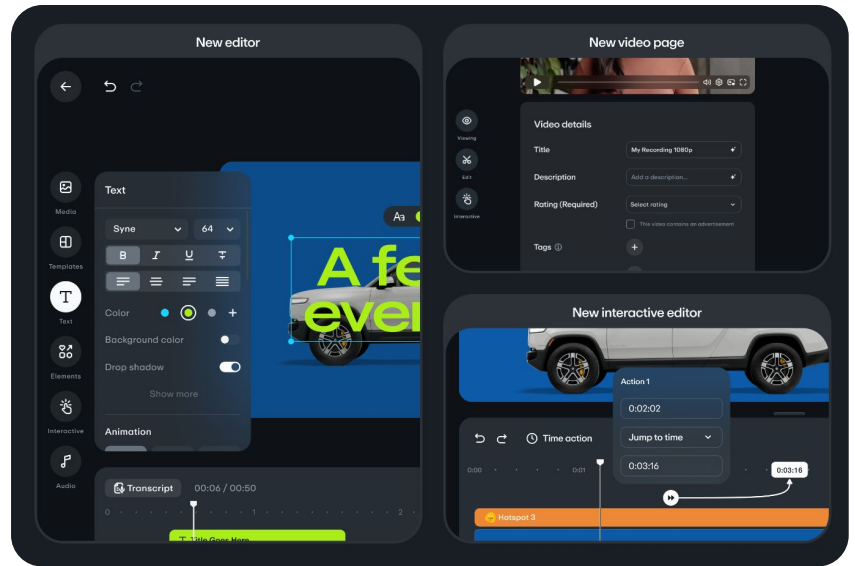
New editor

Media

Templates

Text

Elements

Interactive

Audio

Text

Syne

64

B I U

Color

Background color

Drop shadow

Show more

Animation

Aa

A fe
ever

Transcript 00:06 / 00:50

0 1 2

Title Goes Here

New video page

Viewing

Edit

Interactive

Video details

Title My Recording 1080p

Description Add a description...

Rating (Required) Select rating

This video contains an advertisement

Tags

New interactive editor

Action 1

0:02:02

Jump to time

0:03:16

Time action

0:00 0:01

0:03:16

Hotspot 3